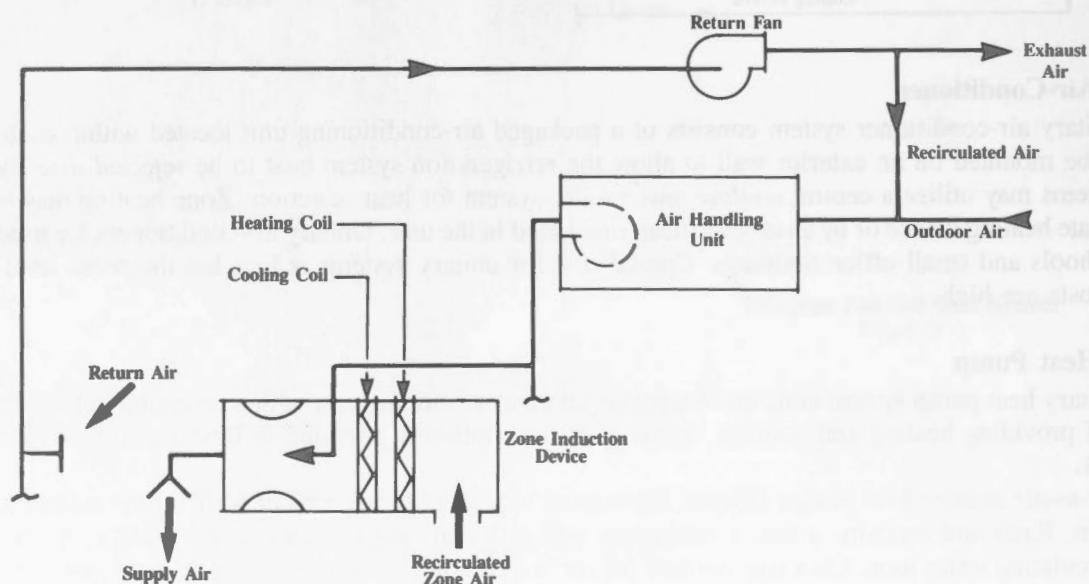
Return Fan

Exhaust Air

Recirculated Air

Heating Coil

Air Handling Unit

Outdoor Air

Cooling Coil

Return Air

Zone Induction Device

Supply Air

Recirculated Zone Air

Air Conditioner

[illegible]tary air-conditioner system consists of a packaged air-conditioning unit located within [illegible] the module or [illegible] exterior wall to allow the refrigeration system heat to be rejected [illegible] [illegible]tems may utilize a central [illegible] for heat rejection. Zone heating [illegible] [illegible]rate heating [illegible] or by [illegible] in the unit. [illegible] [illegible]chools and small office buildings. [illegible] of the primary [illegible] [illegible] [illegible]osts are high.

Heat Pump

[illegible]tary heat pump system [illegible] providing heating and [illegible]